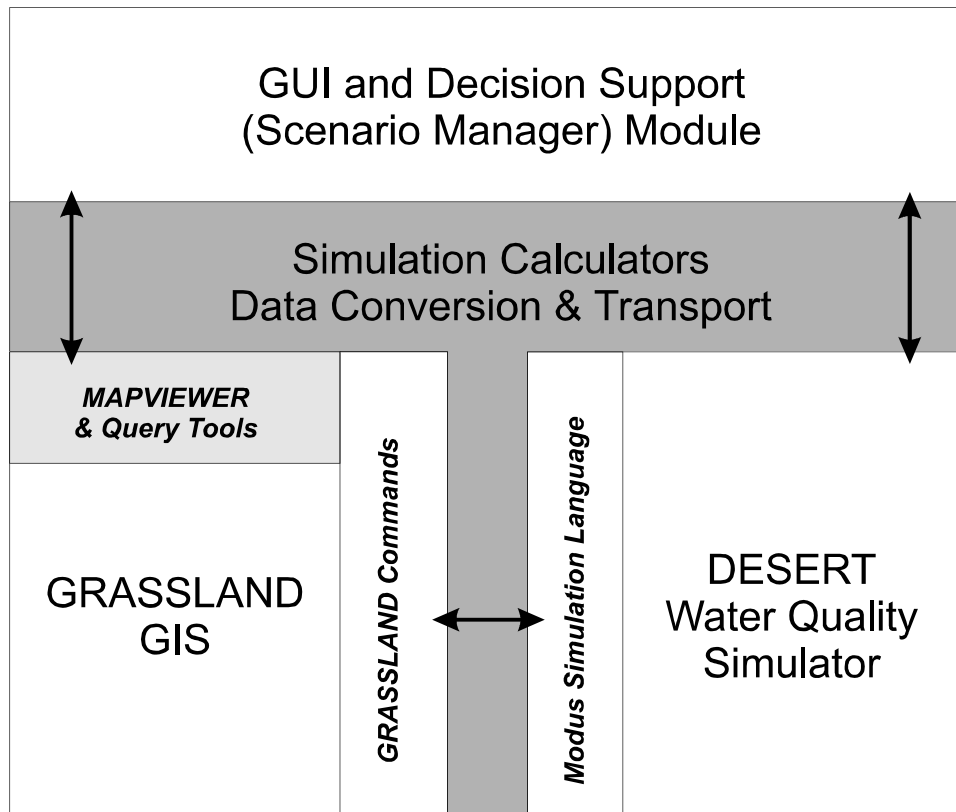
GUI and Decision Support (Scenario Manager) Module

Simulation Calculators
Data Conversion & Transport

MAPVIEWER
& Query Tools

GRASSLAND Commands

Modus Simulation Language

GRASSLAND
GIS

DESERT
Water Quality
Simulator